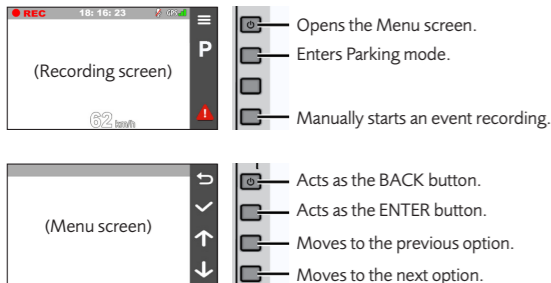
● REC 18: 16: 23 GPS
P
(Recording screen)
62 km/h
Opens the Menu screen.
Enters Parking mode.
Manually starts an event recording.

(Menu screen)
Acts as the BACK button.
Acts as the ENTER button.
Moves to the previous option.
Moves to the next option.